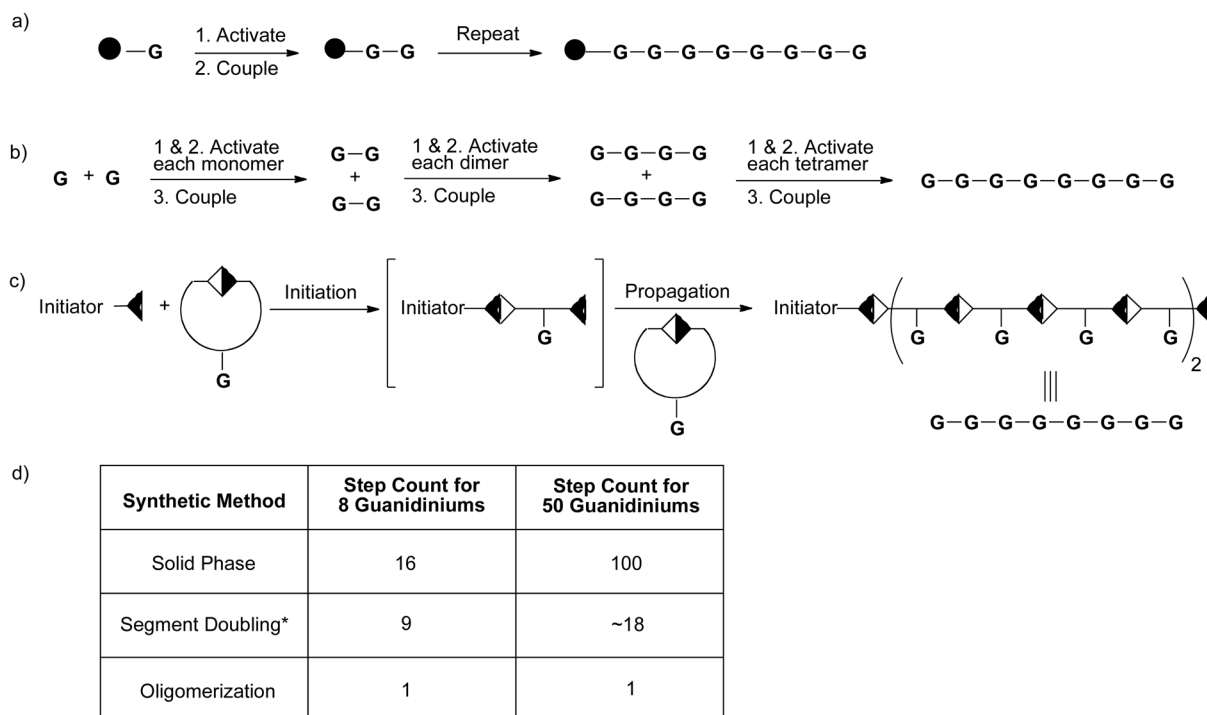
a)

G  1. Activate  2. Couple  G—G  Repeat  G—G—G—G—G—G—G—G

b)

G + G  1 & 2. Activate each monomer  3. Couple  G—G + G—G  1 & 2. Activate each dimer  3. Couple  G—G—G—G + G—G—G—G  1 & 2. Activate each tetramer  3. Couple  G—G—G—G—G—G—G—G

c)

Initiator + G  Initiation  [Initiator G]  Propagation  G  Initiator ( G G G G )$_2$

G—G—G—G—G—G—G—G

d)

| Synthetic Method | Step Count for 8 Guanidiniums | Step Count for 50 Guanidiniums |
|---|---|---|
| Solid Phase | 16 | 100 |
| Segment Doubling* | 9 | ~18 |
| Oligomerization | 1 | 1 |